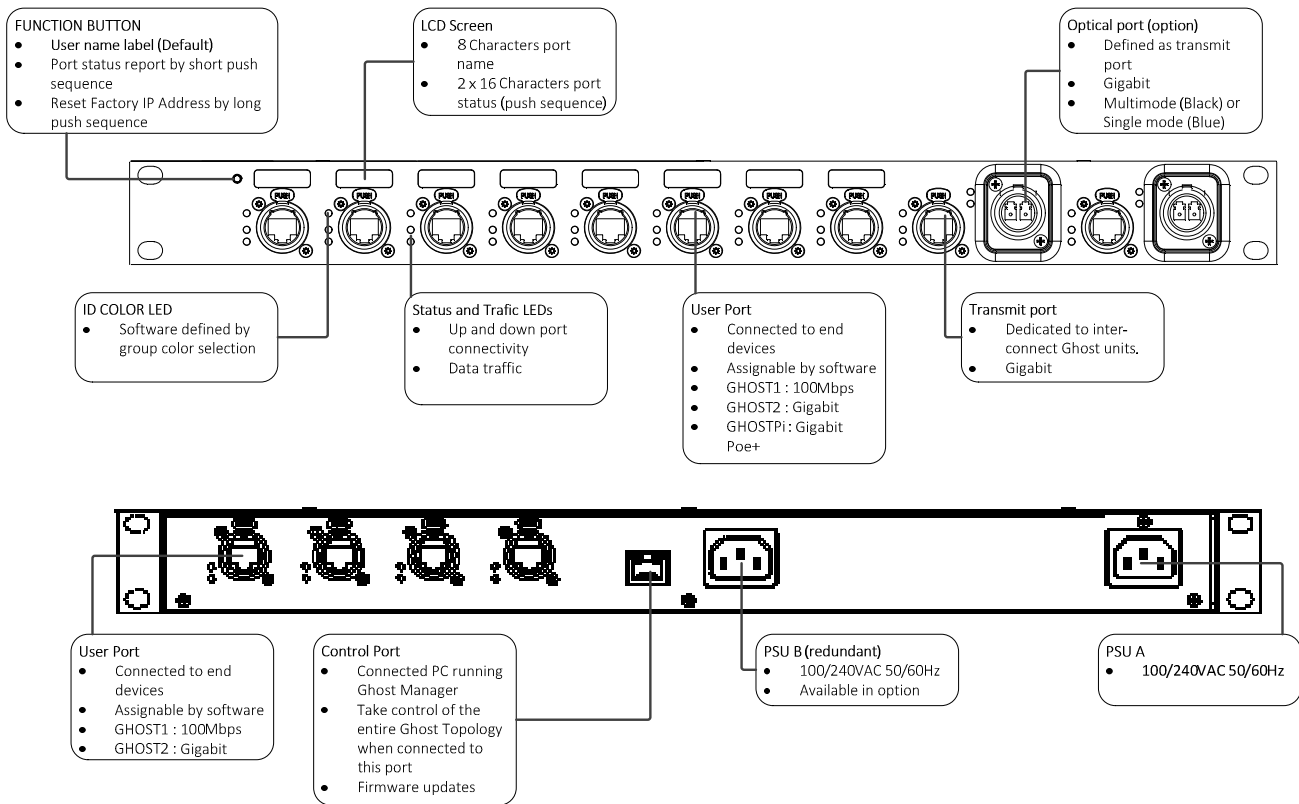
FUNCTION BUTTON
- User name label (Default)
- Port status report by short push sequence
- Reset Factory IP Address by long push sequence

LCD Screen
- 8 Characters port name
- 2 x 16 Characters port status (push sequence)

Optical port (option)
- Defined as transmit port
- Gigabit
- Multimode (Black) or Single mode (Blue)

PUSH PUSH PUSH PUSH PUSH PUSH PUSH PUSH PUSH PUSH

ID COLOR LED
- Software defined by group color selection

Status and Trafic LEDs
- Up and down port connectivity
- Data traffic

User Port
- Connected to end devices
- Assignable by software
- GHOST1 : 100Mbps
- GHOST2 : Gigabit
- GHOSTPi : Gigabit Poe+

Transmit port
- Dedicated to inter-connect Ghost units.
- Gigabit

User Port
- Connected to end devices
- Assignable by software
- GHOST1 : 100Mbps
- GHOST2 : Gigabit

Control Port
- Connected PC running Ghost Manager
- Take control of the entire Ghost Topology when connected to this port
- Firmware updates

PSU B (redundant)
- 100/240VAC 50/60Hz
- Available in option

PSU A
- 100/240VAC 50/60Hz